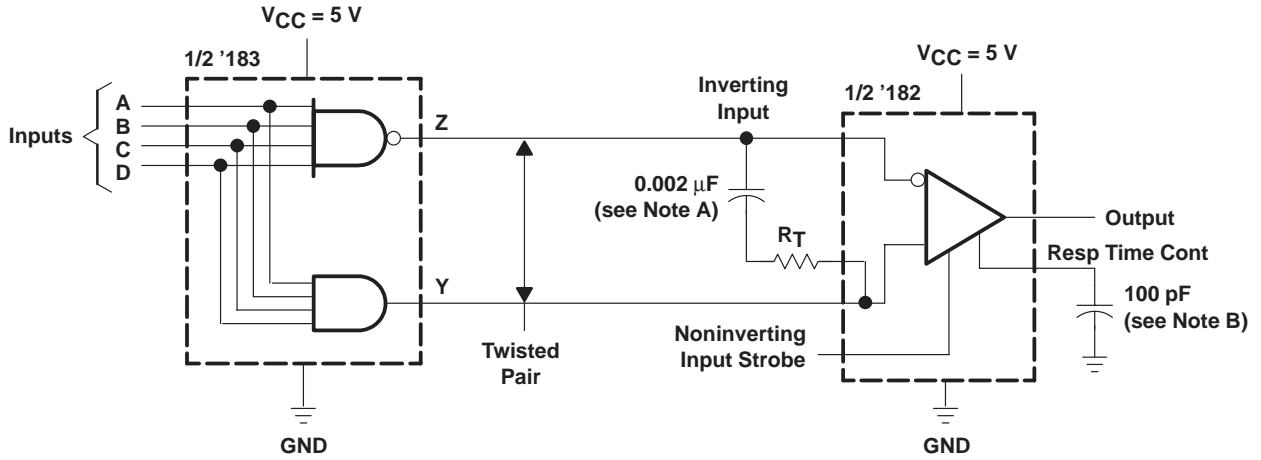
$V_{CC}$ = 5 V

1/2 ’183

Inputs

A

B

C

D

Z

Y

Twisted Pair

GND

Inverting Input

0.002 μF (see Note A)

$R_T$

$V_{CC}$ = 5 V

1/2 ’182

Output

Resp Time Cont

100 pF (see Note B)

Noninverting Input Strobe

GND